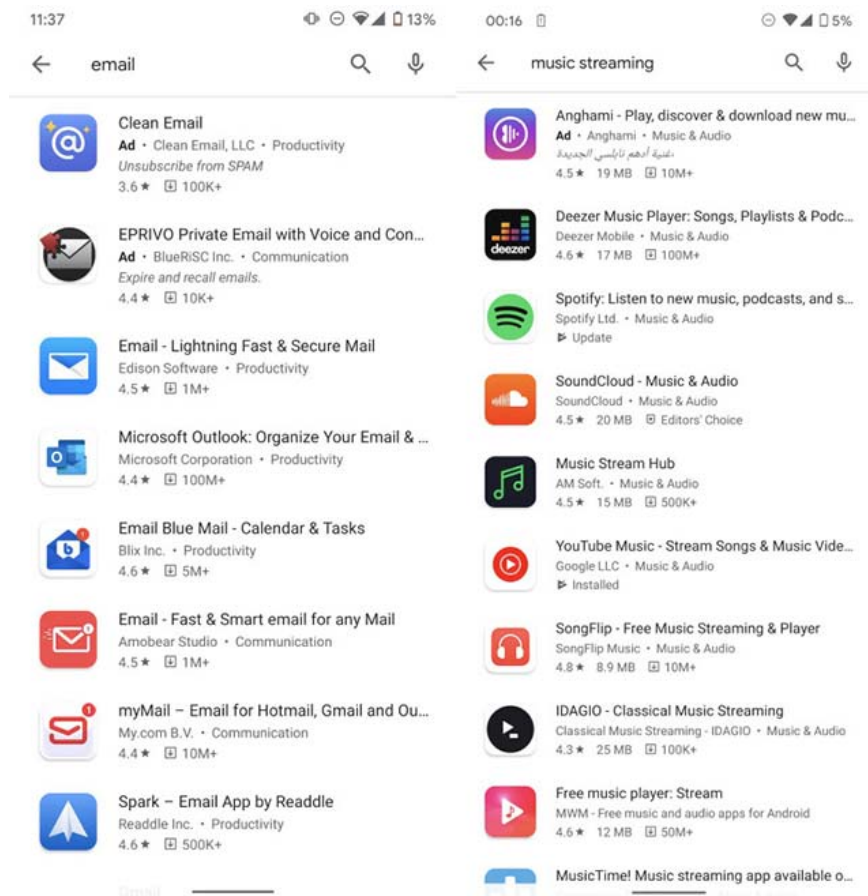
11:37 13%

email

Clean Email
Ad • Clean Email, LLC • Productivity
Unsubscribe from SPAM
3.6★ 100K+

EPRIVO Private Email with Voice and Con...
Ad • BlueRiSC Inc. • Communication
Expire and recall emails.
4.4★ 10K+

Email - Lightning Fast & Secure Mail
Edison Software • Productivity
4.5★ 1M+

Microsoft Outlook: Organize Your Email & ...
Microsoft Corporation • Productivity
4.4★ 100M+

Email Blue Mail - Calendar & Tasks
Blix Inc. • Productivity
4.6★ 5M+

Email - Fast & Smart email for any Mail
Amobear Studio • Communication
4.5★ 1M+

myMail – Email for Hotmail, Gmail and Ou...
My.com B.V. • Communication
4.4★ 10M+

Spark – Email App by Readdle
Readdle Inc. • Productivity
4.6★ 500K+

00:16 5%

music streaming

Anghami - Play, discover & download new mu...
Ad • Anghami • Music & Audio
دغنية أدهم نابلسي الجديدة
4.5★ 19 MB 10M+

Deezer Music Player: Songs, Playlists & Podc...
Deezer Mobile • Music & Audio
4.6★ 17 MB 100M+

Spotify: Listen to new music, podcasts, and s...
Spotify Ltd. • Music & Audio
Update

SoundCloud - Music & Audio
SoundCloud • Music & Audio
4.5★ 20 MB Editors' Choice

Music Stream Hub
AM Soft. • Music & Audio
4.5★ 15 MB 500K+

YouTube Music - Stream Songs & Music Vide...
Google LLC • Music & Audio
Installed

SongFlip - Free Music Streaming & Player
SongFlip Music • Music & Audio
4.8★ 8.9 MB 10M+

IDAGIO - Classical Music Streaming
Classical Music Streaming - IDAGIO • Music & Audio
4.3★ 25 MB 100K+

Free music player: Stream
MWM - Free music and audio apps for Android
4.6★ 12 MB 50M+

MusicTime! Music streaming app available o...